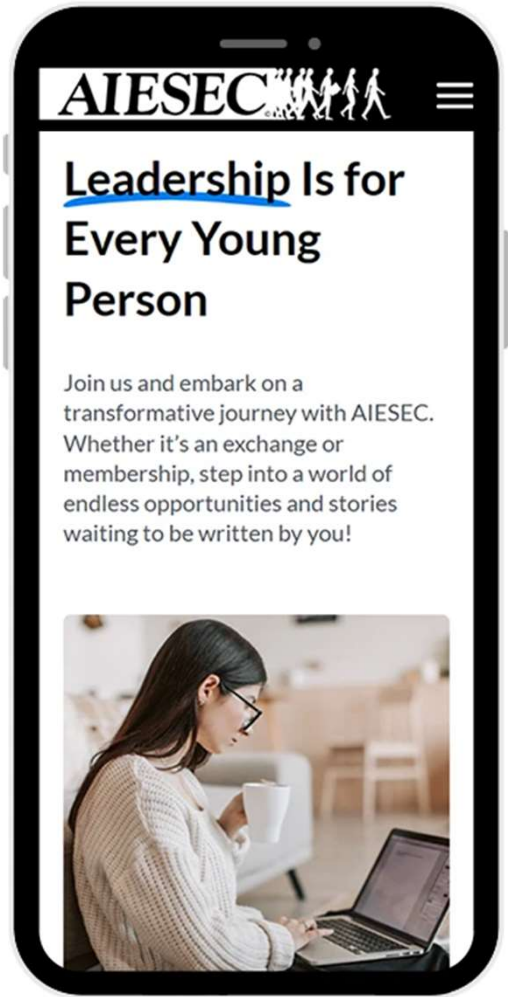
AIESEC

Leadership Is for Every Young Person

Join us and embark on a transformative journey with AIESEC. Whether it's an exchange or membership, step into a world of endless opportunities and stories waiting to be written by you!